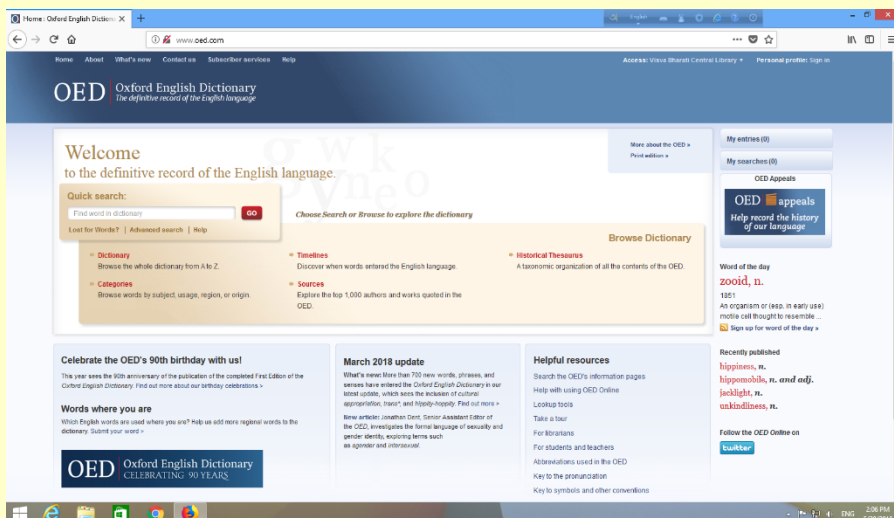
Home : Oxford English Dictio

www.oed.com

Home About What's new Contact us Subscriber services Help

Access: Visva Bharati Central Library ▾ Personal profile: Sign in

OED Oxford English Dictionary
The definitive record of the English language

Welcome
to the definitive record of the English language.

More about the OED »
Print edition »

My entries (0)

My searches (0)

OED Appeals

OED appeals
Help record the history of our language

Quick search:

Find word in dictionary

GO

Lost for Words? | Advanced search | Help

Choose Search or Browse to explore the dictionary

Browse Dictionary

Dictionary
Browse the whole dictionary from A to Z.

Timelines
Discover when words entered the English language.

Historical Thesaurus
A taxonomic organization of all the contents of the OED.

Categories
Browse words by subject, usage, region, or origin.

Sources
Explore the top 1,000 authors and works quoted in the OED.

Word of the day
zooid, n.
1851
An organism or (esp. in early use) motile cell thought to resemble ...
Sign up for word of the day »

Celebrate the OED's 90th birthday with us!

This year sees the 90th anniversary of the publication of the completed First Edition of the Oxford English Dictionary. Find out more about our birthday celebrations »

Words where you are

Which English words are used where you are? Help us add more regional words to the dictionary: Submit your word »

OED Oxford English Dictionary
CELEBRATING 90 YEARS

March 2018 update

What's new: More than 700 new words, phrases, and senses have entered the Oxford English Dictionary in our latest update, which sees the inclusion of cultural appropriation, trans*, and hippity-hoppity. Find out more »

New article: Jonathan Dent, Senior Assistant Editor of the OED, investigates the formal language of sexuality and gender identity, exploring terms such as agender and intersexual.

Helpful resources

Search the OED's information pages
Help with using OED Online
Lookup tools
Take a tour
For librarians
For students and teachers
Abbreviations used in the OED
Key to the pronunciation
Key to symbols and other conventions

Recently published
hippiness, n.
hippomobile, n. and adj.
jacklight, n.
unkindliness, n.

Follow the OED Online on
twitter

ENG 2:06 PM